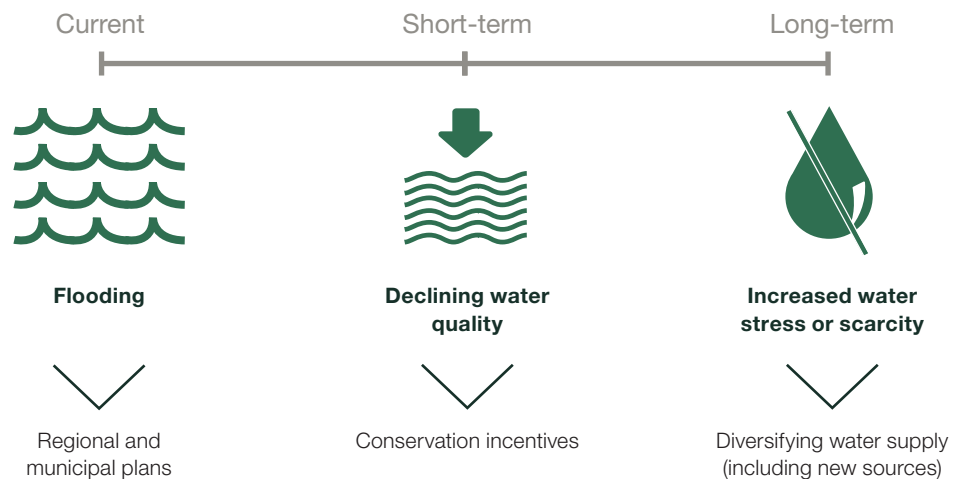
Current

Short-term

Long-term

**Flooding**

**Declining water quality**

**Increased water stress or scarcity**

Regional and municipal plans

Conservation incentives

Diversifying water supply (including new sources)